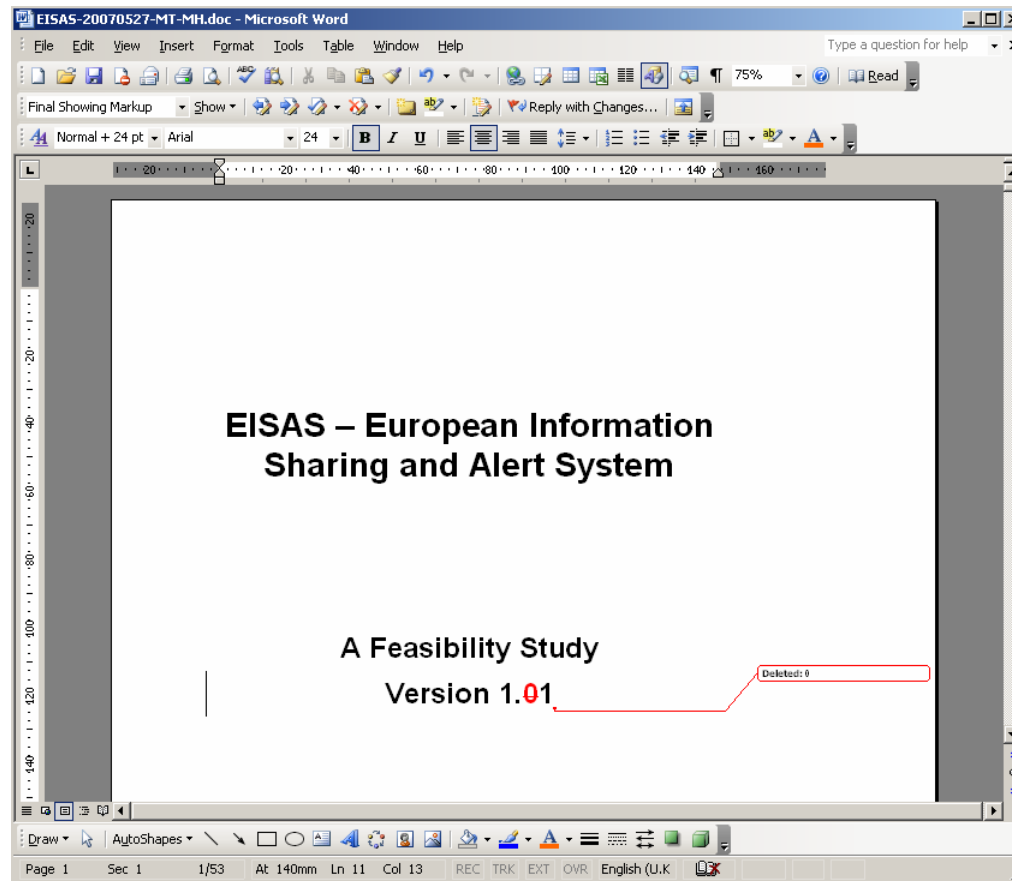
EISAS-20070527-MT-MH.doc - Microsoft Word

File Edit View Insert Format Tools Table Window Help

Type a question for help

75% Read

Final Showing Markup Show Reply with Changes...

Normal + 24 pt Arial 24 B I U

20 20 40 60 80 100 120 140 160

EISAS – European Information Sharing and Alert System

A Feasibility Study

Version 1.01

Deleted: 0

Draw AutoShapes

Page 1 Sec 1 1/53 At 140mm Ln 11 Col 13 REC TRK EXT OVR English (U.K